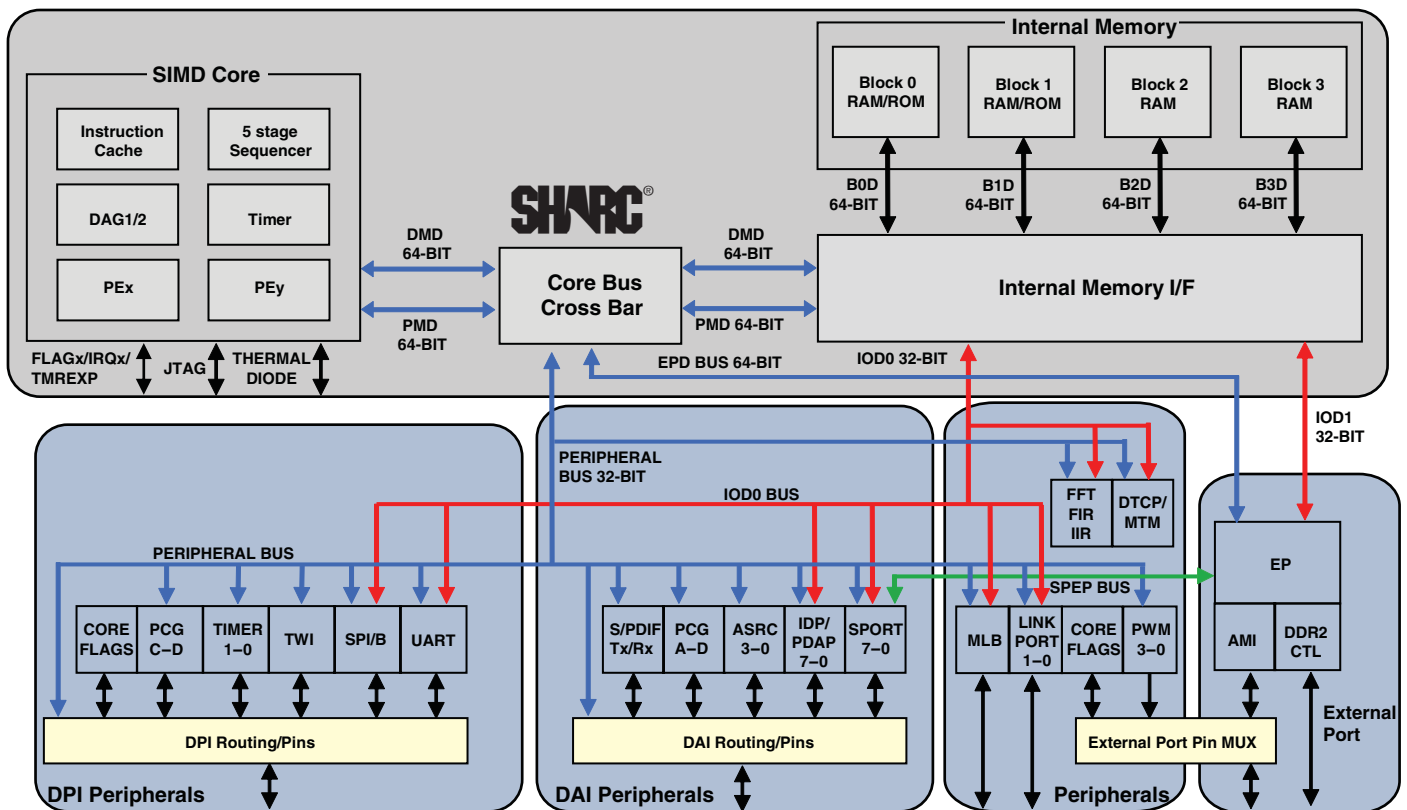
SIMD Core

Instruction Cache

5 stage Sequencer

DAG1/2

Timer

PEx

PEy

FLAGx/IRQx/ TMREXP

JTAG

THERMAL DIODE

SHARC®

DMD 64-BIT

PMD 64-BIT

Core Bus Cross Bar

DMD 64-BIT

PMD 64-BIT

EPD BUS 64-BIT

Internal Memory

Block 0 RAM/ROM

Block 1 RAM/ROM

Block 2 RAM

Block 3 RAM

B0D 64-BIT

B1D 64-BIT

B2D 64-BIT

B3D 64-BIT

Internal Memory I/F

IOD0 32-BIT

IOD1 32-BIT

PERIPHERAL BUS 32-BIT

IOD0 BUS

PERIPHERAL BUS

FFT FIR IIR

DTCP/ MTM

SPEP BUS

EP

AMI

DDR2 CTL

External Port

CORE FLAGS

PCG C–D

TIMER 1–0

TWI

SPI/B

UART

S/PDIF Tx/Rx

PCG A–D

ASRC 3–0

IDP/ PDAP 7–0

SPORT 7–0

MLB

LINK PORT 1–0

CORE FLAGS

PWM 3–0

DPI Routing/Pins

DAI Routing/Pins

External Port Pin MUX

DPI Peripherals

DAI Peripherals

Peripherals